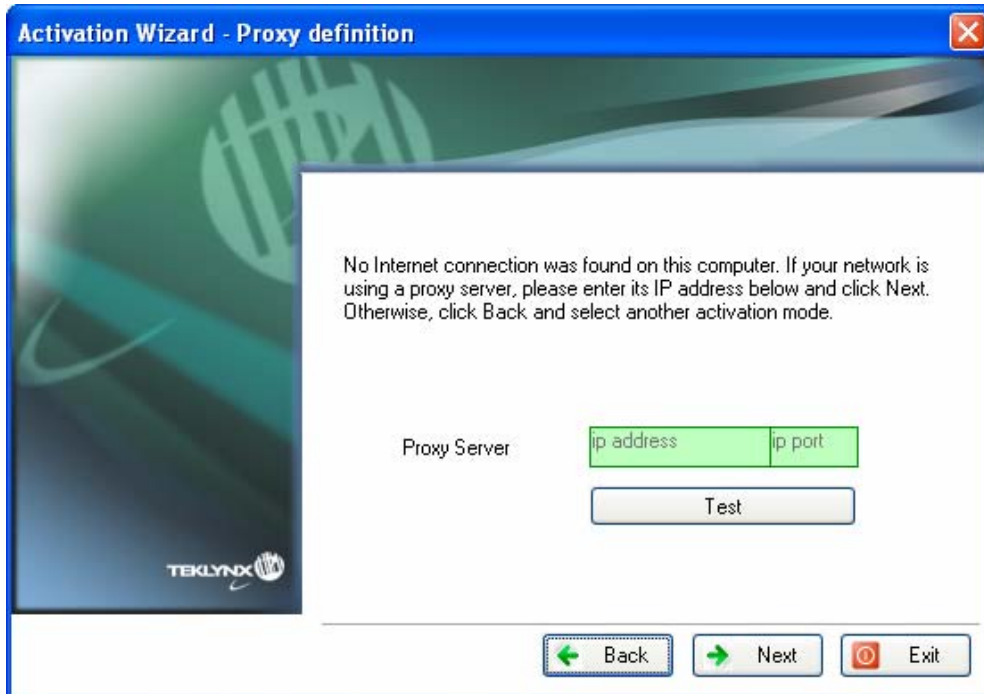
Activation Wizard - Proxy definition

No Internet connection was found on this computer. If your network is using a proxy server, please enter its IP address below and click Next. Otherwise, click Back and select another activation mode.

Proxy Server

ip address

ip port

Test

TEKLYNX

Back

Next

Exit